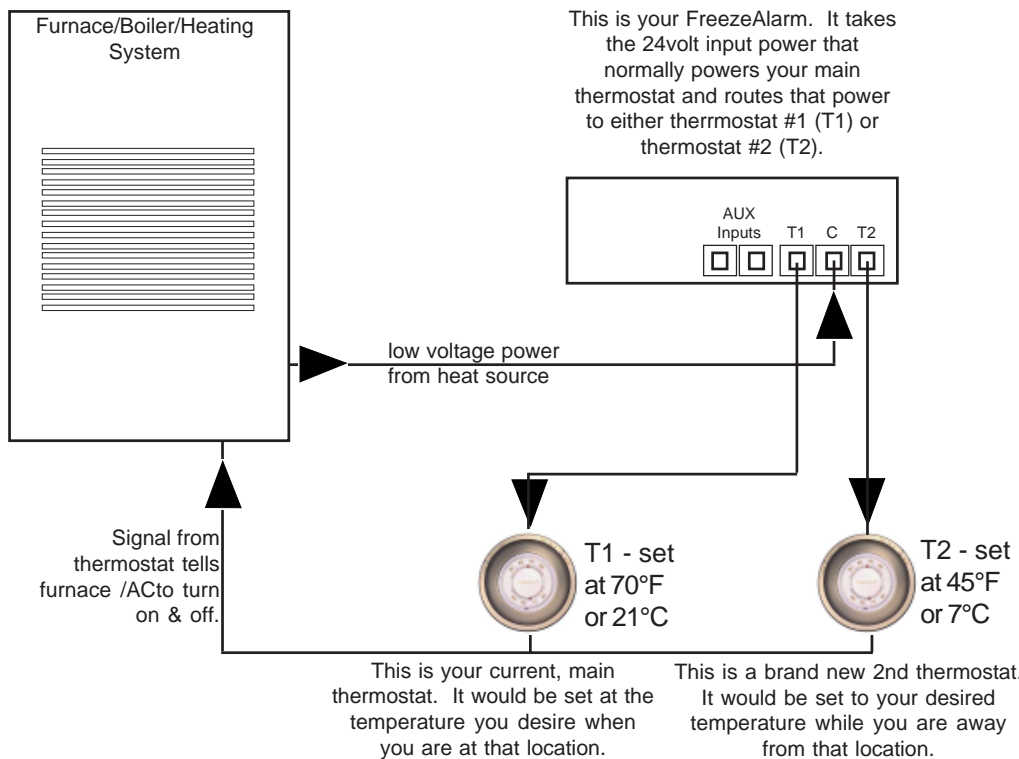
Furnace/Boiler/Heating System

This is your FreezeAlarm. It takes the 24volt input power that normally powers your main thermostat and routes that power to either therrmostat #1 (T1) or thermostat #2 (T2).

AUX Inputs

T1

C

T2

low voltage power from heat source

Signal from thermostat tells furnace /ACto turn on & off.

T1 - set at 70°F or 21°C

T2 - set at 45°F or 7°C

This is your current, main thermostat. It would be set at the temperature you desire when you are at that location.

This is a brand new 2nd thermostat. It would be set to your desired temperature while you are away from that location.